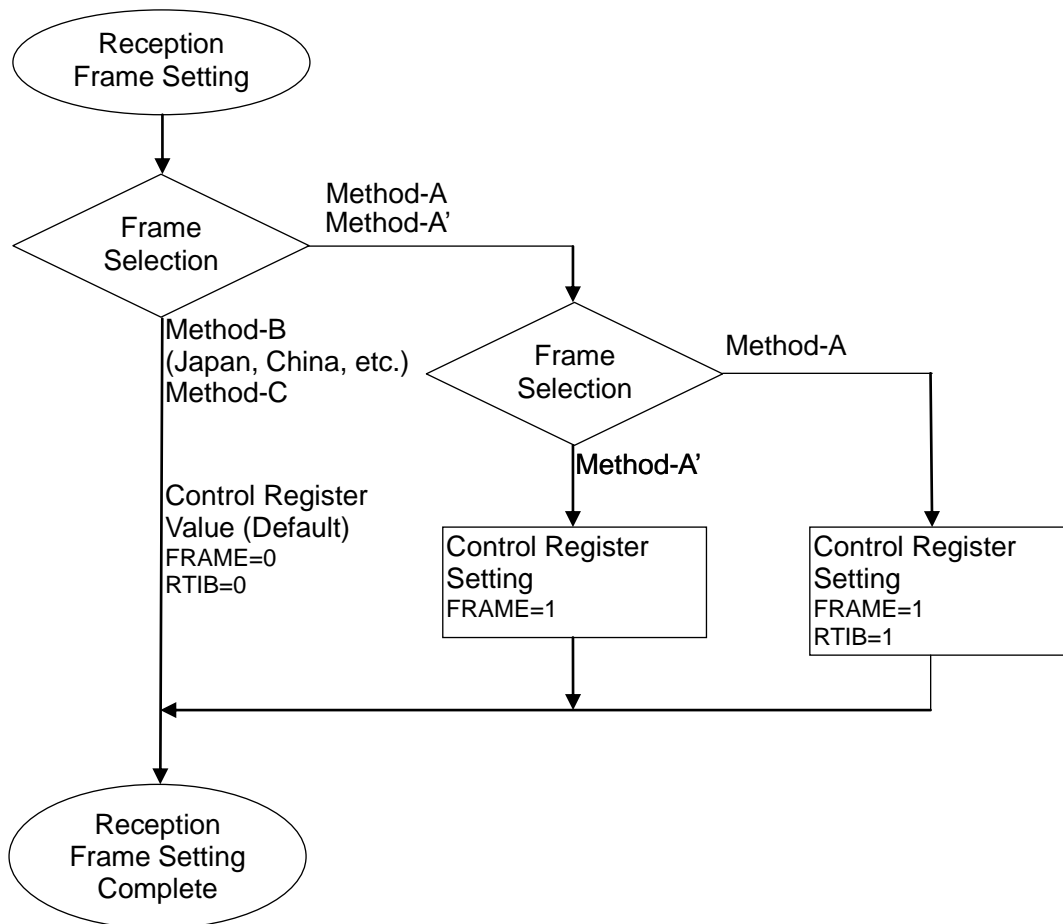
Reception Frame Setting

Frame Selection

Method-A
Method-A'

Method-B
(Japan, China, etc.)
Method-C

Frame Selection

Method-A

Method-A'

Control Register Value (Default)
FRAME=0
RTIB=0

Control Register Setting
FRAME=1

Control Register Setting
FRAME=1
RTIB=1

Reception Frame Setting Complete